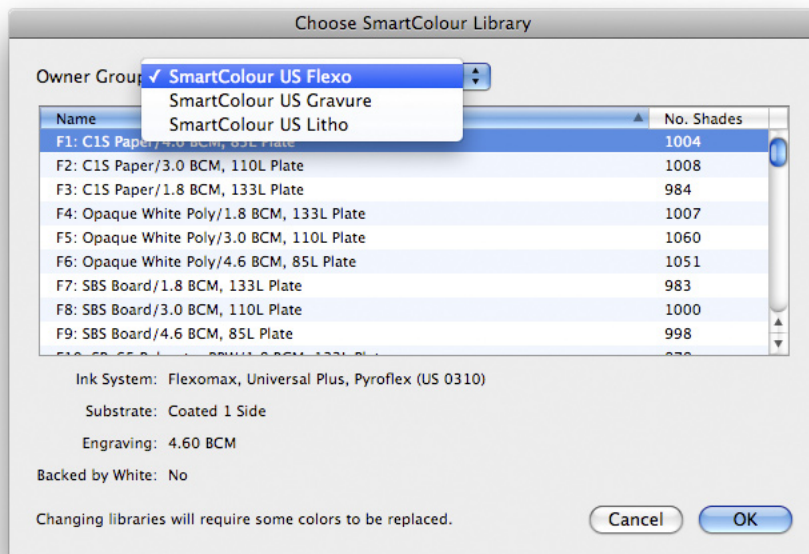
Choose SmartColour Library

Owner Group ✓ SmartColour US Flexo
SmartColour US Gravure
SmartColour US Litho

| Name | No. Shades |
|---|---|
| F1: C1S Paper/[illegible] | 1004 |
| F2: C1S Paper/3.0 BCM, 110L Plate | 1008 |
| F3: C1S Paper/1.8 BCM, 133L Plate | 984 |
| F4: Opaque White Poly/1.8 BCM, 133L Plate | 1007 |
| F5: Opaque White Poly/3.0 BCM, 110L Plate | 1060 |
| F6: Opaque White Poly/4.6 BCM, 85L Plate | 1051 |
| F7: SBS Board/1.8 BCM, 133L Plate | 983 |
| F8: SBS Board/3.0 BCM, 110L Plate | 1000 |
| F9: SBS Board/4.6 BCM, 85L Plate | 998 |
| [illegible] | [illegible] |

Ink System: Flexomax, Universal Plus, Pyroflex (US 0310)

Substrate: Coated 1 Side

Engraving: 4.60 BCM

Backed by White: No

Changing libraries will require some colors to be replaced.

Cancel OK